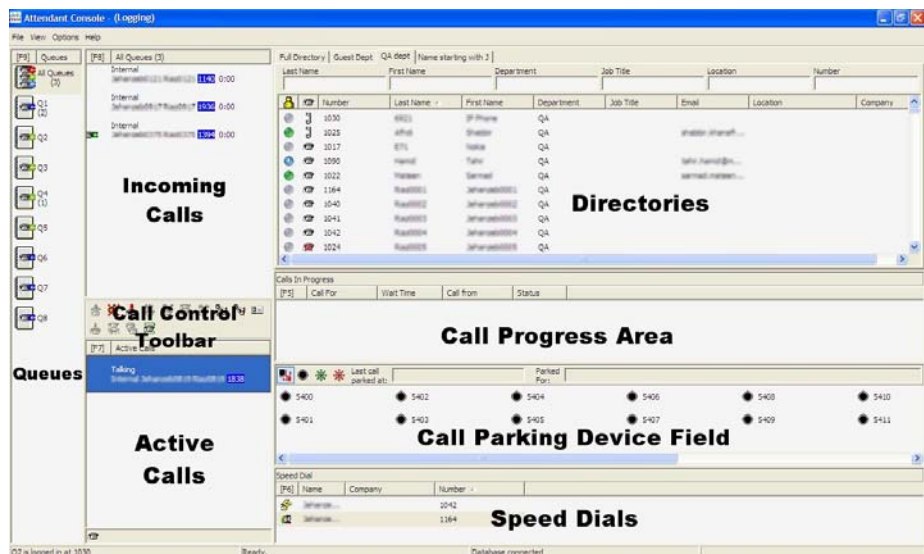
Attendant Console - (Logging)

File View Options Help

[F9] Queues

All Queues (3)

Q1 (2)

Q2

Q3

Q4 (1)

Q5

Q6

Q7

Q8

Queues

[F8] All Queues (3)

Internal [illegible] 1140 0:00

Internal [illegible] 1038 0:00

Internal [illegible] 1396 0:00

Incoming Calls

Call Control Toolbar

[F7] Active Calls

Talking Internal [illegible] 1838

Active Calls

Full Directory | Guest Dept | QA dept | Name starting with J

Last Name First Name Department Job Title Location Number

| | | Number | Last Name | First Name | Department | Job Title | Email | Location | Company |
|---|---|---|---|---|---|---|---|---|---|
| | | 1030 | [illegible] | IP Phone | QA | | | | |
| | | 1025 | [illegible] | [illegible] | QA | | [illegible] | | |
| | | 1017 | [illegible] | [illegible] | QA | | | | |
| | | 1090 | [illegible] | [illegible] | QA | | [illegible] | | |
| | | 1022 | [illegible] | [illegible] | QA | | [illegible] | | |
| | | 1164 | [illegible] | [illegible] | QA | | | | |
| | | 1040 | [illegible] | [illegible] | QA | | | | |
| | | 1041 | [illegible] | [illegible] | QA | | | | |
| | | 1042 | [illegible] | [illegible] | QA | | | | |
| | | 1024 | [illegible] | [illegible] | QA | | | | |

Directories

Calls In Progress

[F3] Call For Wait Time Call from Status

Call Progress Area

Last call parked at: Parked For:

5400 5402 5404 5406 5408 5410

5401 5403 5405 5407 5409 5411

Call Parking Device Field

Speed Dial

[F6] Name Company Number

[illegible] 1042

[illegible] 1164

Speed Dials

02 is logged in at 1030 Ready Database connected